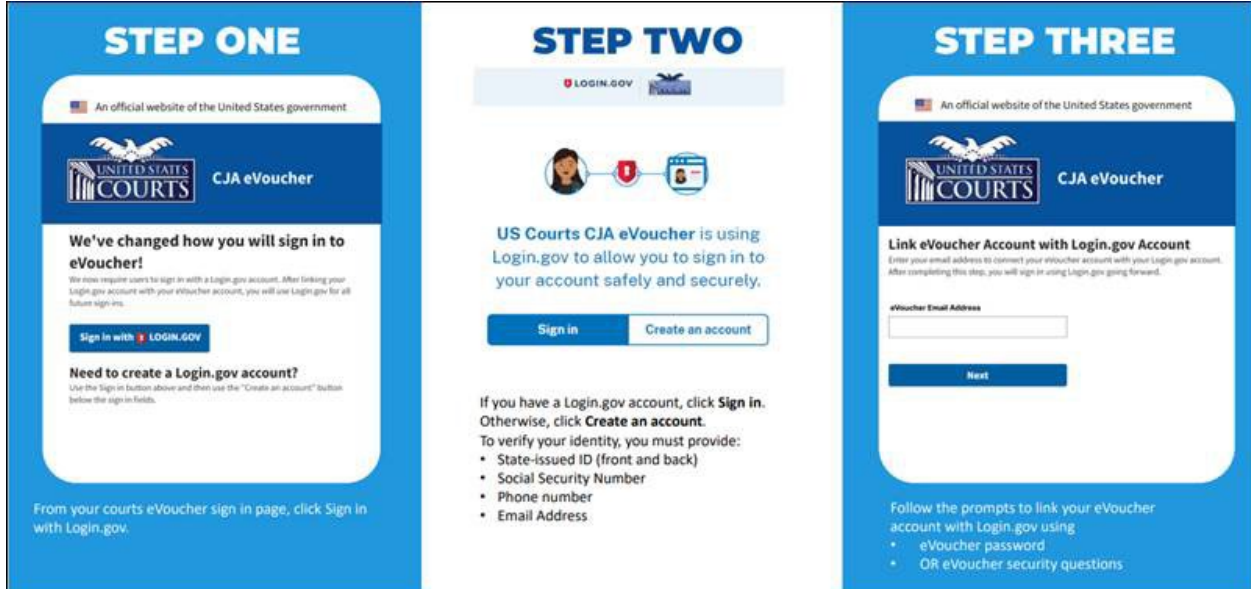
STEP ONE

An official website of the United States government

UNITED STATES COURTS

CJA eVoucher

We've changed how you will sign in to eVoucher!

We now require users to sign in with a Login.gov account. After linking your Login.gov account with your eVoucher account, you will use Login.gov for all future sign ins.

Sign in with LOGIN.GOV

Need to create a Login.gov account?

Use the Sign in button above and then use the "Create an account" button below the sign in fields.

From your courts eVoucher sign in page, click Sign in with Login.gov.

STEP TWO

LOGIN.GOV

US Courts CJA eVoucher is using Login.gov to allow you to sign in to your account safely and securely.

Sign in

Create an account

If you have a Login.gov account, click Sign in. Otherwise, click Create an account.
To verify your identity, you must provide:
• State-issued ID (front and back)
• Social Security Number
• Phone number
• Email Address

STEP THREE

An official website of the United States government

UNITED STATES COURTS

CJA eVoucher

Link eVoucher Account with Login.gov Account

Enter your email address to connect your eVoucher account with your Login.gov account. After completing this step, you will sign in using Login.gov going forward.

eVoucher Email Address

Next

Follow the prompts to link your eVoucher account with Login.gov using
• eVoucher password
• OR eVoucher security questions